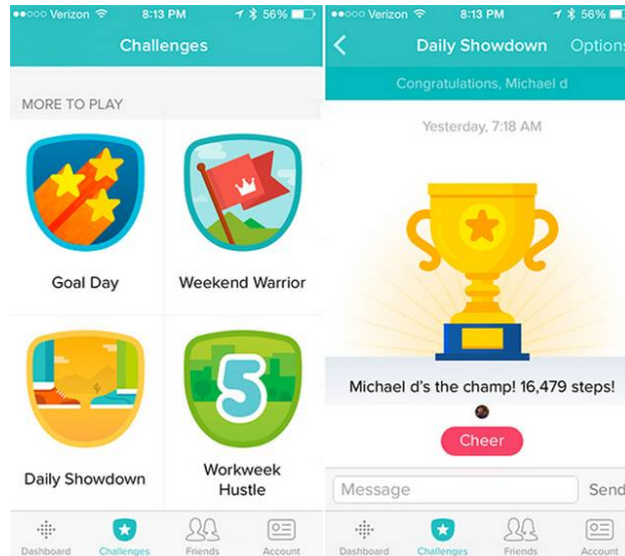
●●○○○ Verizon 8:13 PM 56%

Challenges

MORE TO PLAY

Goal Day

Weekend Warrior

Daily Showdown

5

Workweek Hustle

Dashboard Challenges Friends Account

●●○○○ Verizon 8:13 PM 56%

Daily Showdown Options

Congratulations, Michael d

Yesterday, 7:18 AM

Michael d's the champ! 16,479 steps!

Cheer

Message

Send

Dashboard Challenges Friends Account